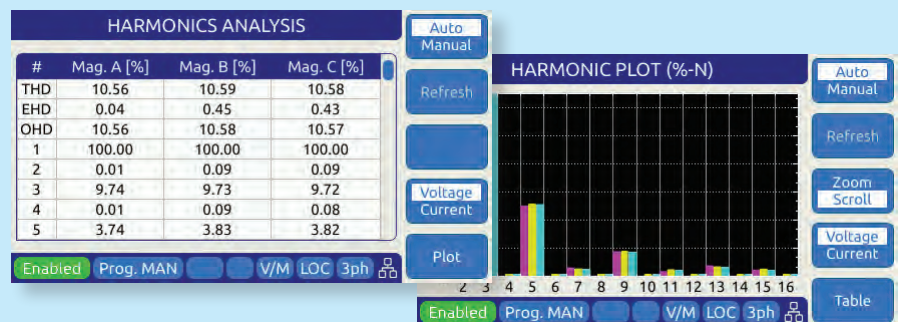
HARMONICS ANALYSIS

| # | Mag. A [%] | Mag. B [%] | Mag. C [%] |
|---|---|---|---|
| THD | 10.56 | 10.59 | 10.58 |
| EHD | 0.04 | 0.45 | 0.43 |
| OHD | 10.56 | 10.58 | 10.57 |
| 1 | 100.00 | 100.00 | 100.00 |
| 2 | 0.01 | 0.09 | 0.09 |
| 3 | 9.74 | 9.73 | 9.72 |
| 4 | 0.01 | 0.09 | 0.08 |
| 5 | 3.74 | 3.83 | 3.82 |

Auto
Manual

Refresh

Voltage
Current

Plot

Enabled Prog. MAN V/M LOC 3ph

HARMONIC PLOT (%-N)

2 3 4 5 6 7 8 9 10 11 12 13 14 15 16

Auto
Manual

Refresh

Zoom
Scroll

Voltage
Current

Table

Enabled Prog. MAN V/M LOC 3ph